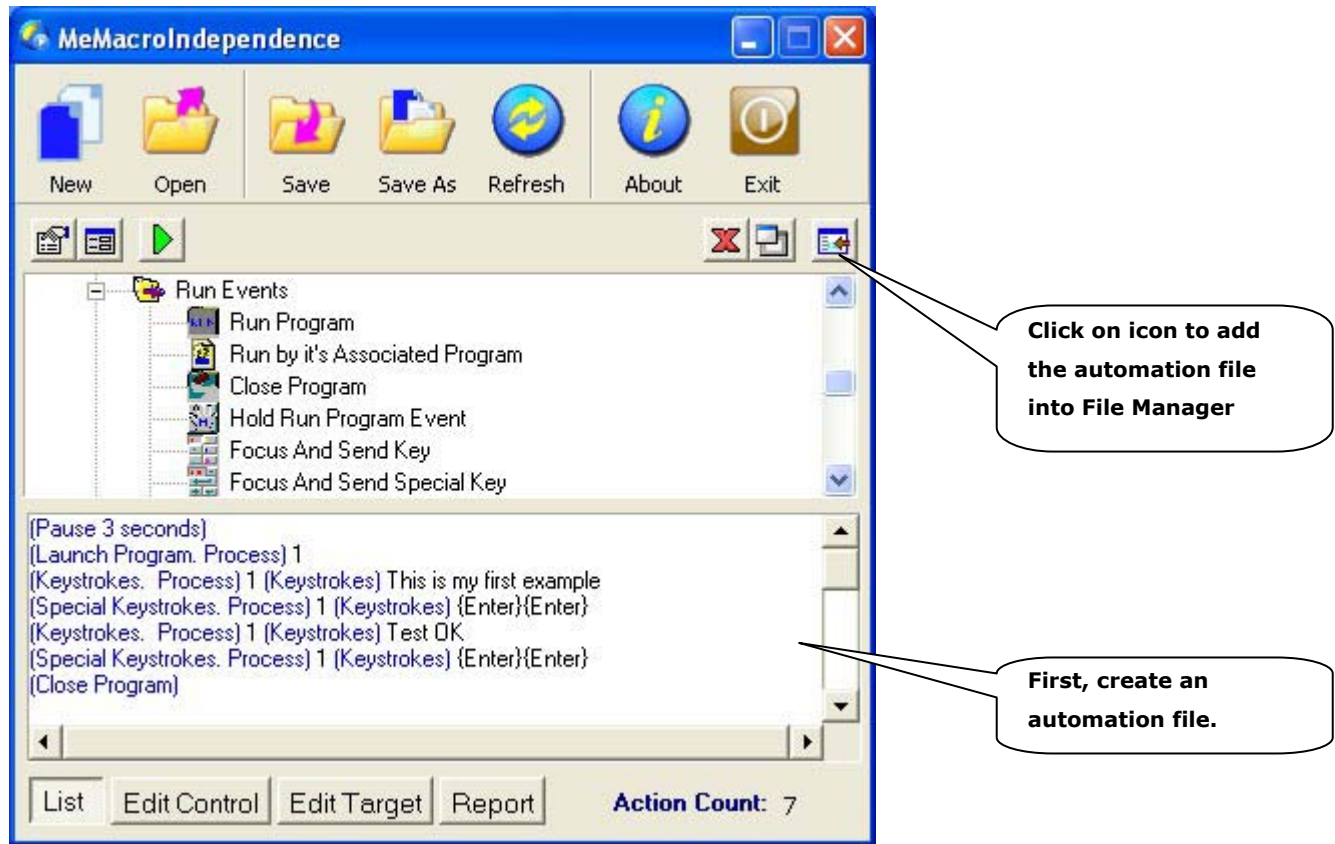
MeMacroIndependence

New Open Save Save As Refresh About Exit

Run Events
Run Program
Run by it's Associated Program
Close Program
Hold Run Program Event
Focus And Send Key
Focus And Send Special Key

Click on icon to add the automation file into File Manager

(Pause 3 seconds)
(Launch Program. Process) 1
(Keystrokes. Process) 1 (Keystrokes) This is my first example
(Special Keystrokes. Process) 1 (Keystrokes) {Enter}{Enter}
(Keystrokes. Process) 1 (Keystrokes) Test OK
(Special Keystrokes. Process) 1 (Keystrokes) {Enter}{Enter}
(Close Program)

First, create an automation file.

List Edit Control Edit Target Report Action Count: 7